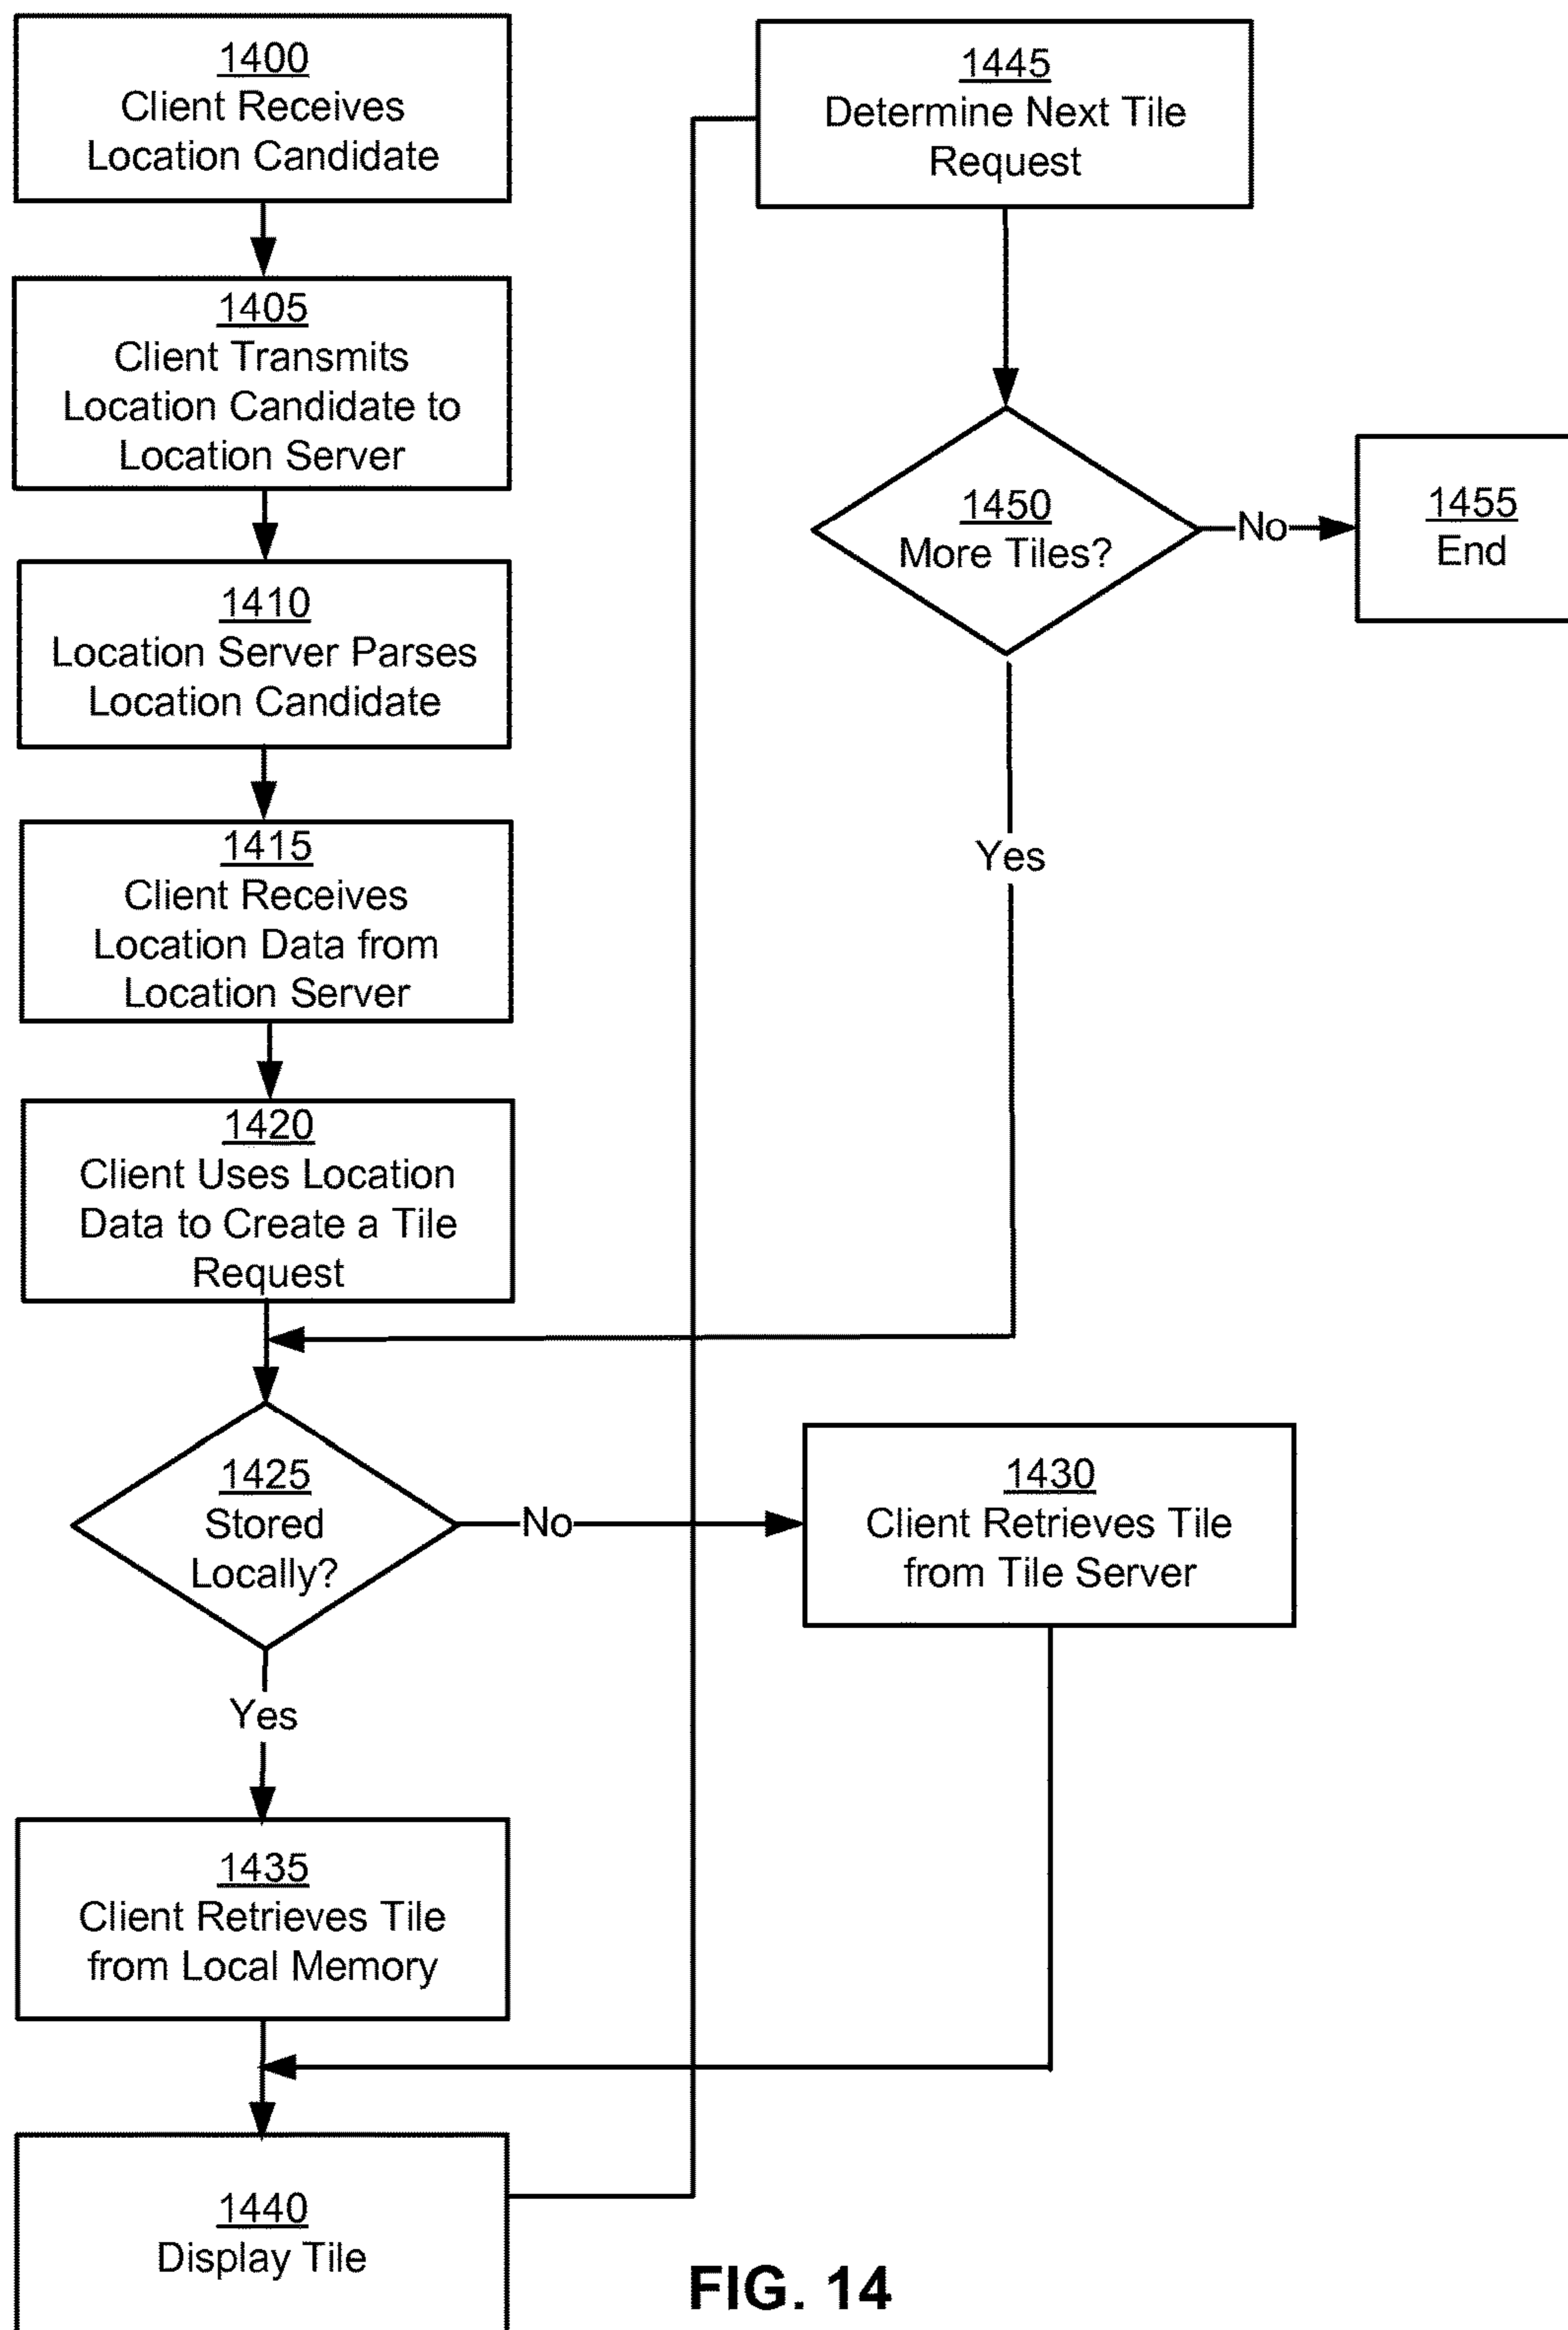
1400
Client Receives Location Candidate

1405
Client Transmits Location Candidate to Location Server

1410
Location Server Parses Location Candidate

1415
Client Receives Location Data from Location Server

1420
Client Uses Location Data to Create a Tile Request

1425
Stored Locally?

No

1430
Client Retrieves Tile from Tile Server

Yes

1435
Client Retrieves Tile from Local Memory

1440
Display Tile

1445
Determine Next Tile Request

1450
More Tiles?

No

1455
End

Yes

FIG. 14